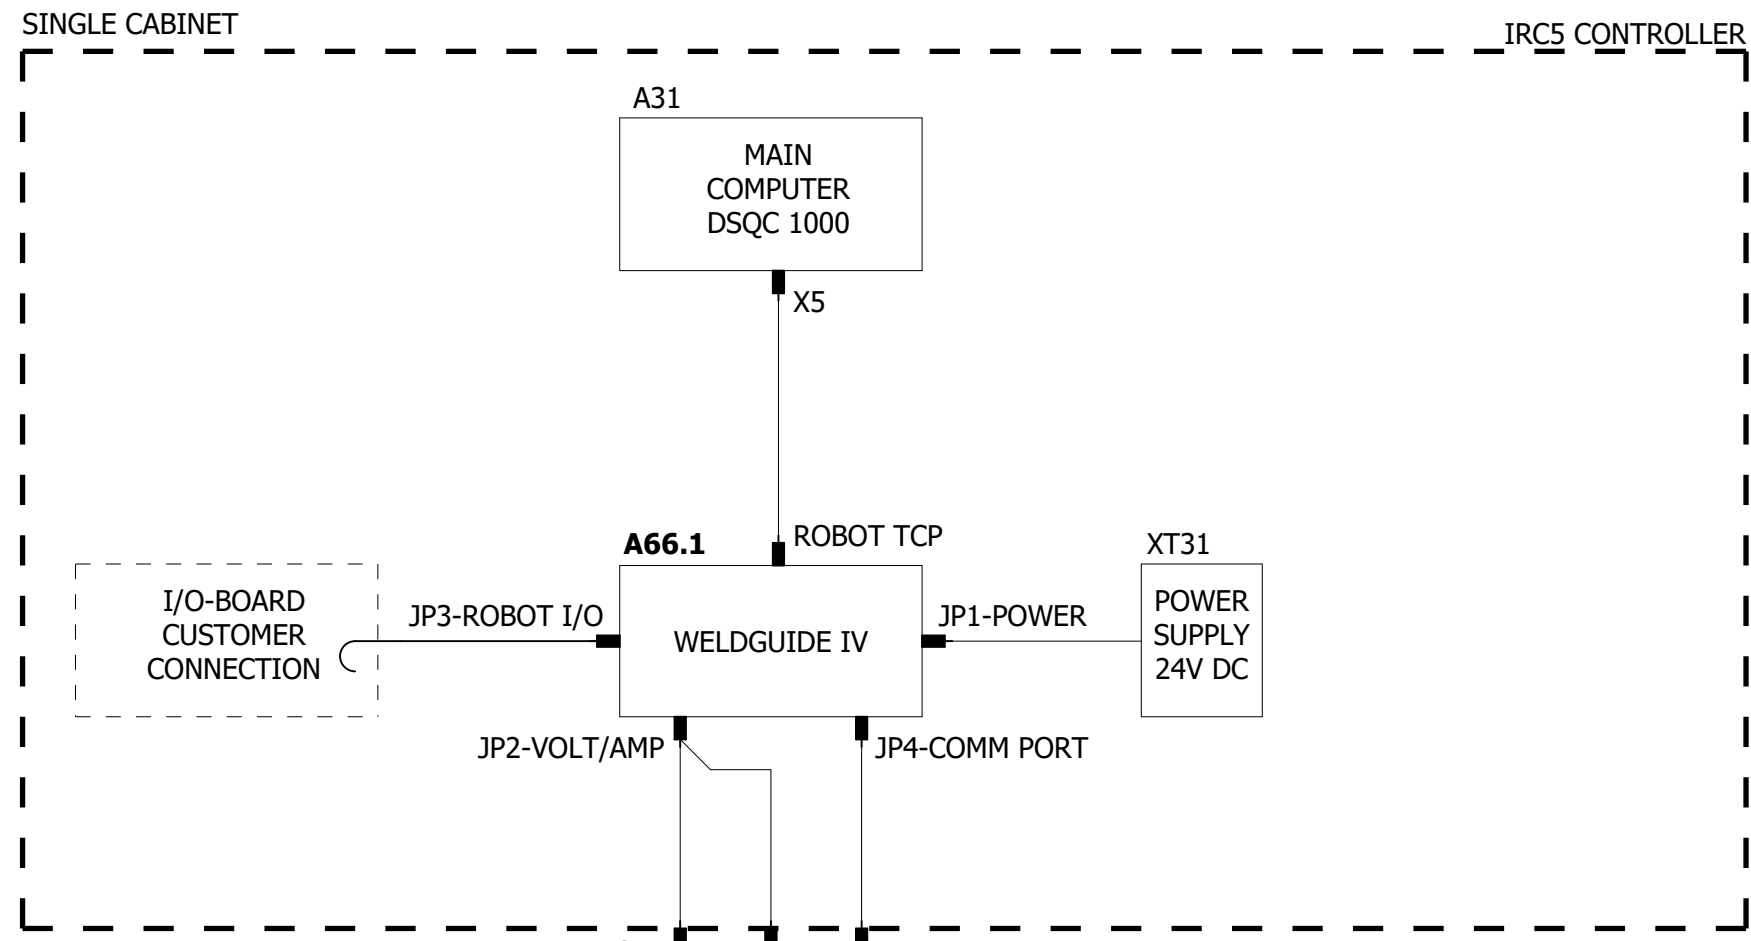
SINGLE CABINET

IRC5 CONTROLLER

A31

MAIN COMPUTER DSQC 1000

X5

ROBOT TCP

A66.1

XT31

I/O-BOARD CUSTOMER CONNECTION

JP3-ROBOT I/O

WELDGUIDE IV

JP1-POWER

POWER SUPPLY 24V DC

JP2-VOLT/AMP

JP4-COMM PORT